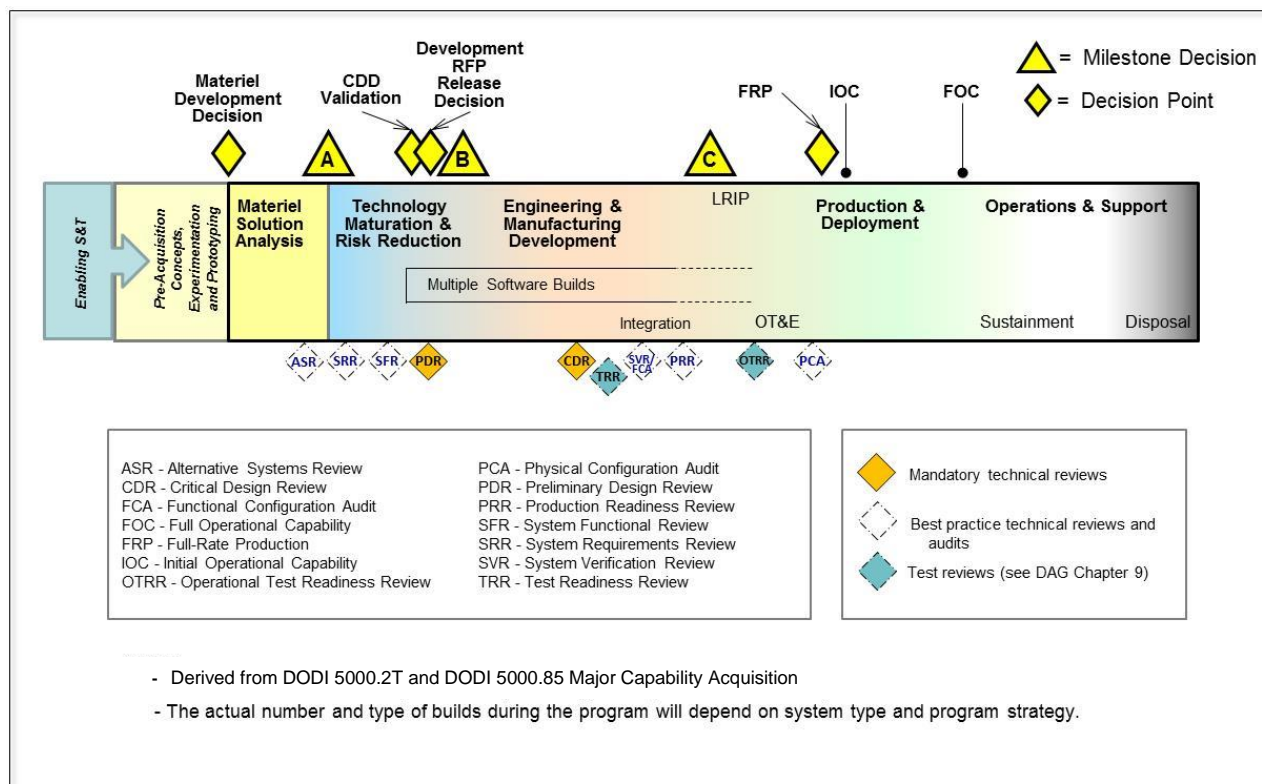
= Milestone Decision
= Decision Point

Materiel Development Decision

CDD Validation

Development RFP Release Decision

FRP

IOC

FOC

A

B

C

Enabling S&T

Pre-Acquisition Concepts, Experimentation and Prototyping

Materiel Solution Analysis

Technology Maturation & Risk Reduction

Engineering & Manufacturing Development

LRIP

Production & Deployment

Operations & Support

Multiple Software Builds

Integration

OT&E

Sustainment

Disposal

ASR SRR SFR PDR CDR TRR SVR/FCA PRR OTRR PCA

ASR - Alternative Systems Review
CDR - Critical Design Review
FCA - Functional Configuration Audit
FOC - Full Operational Capability
FRP - Full-Rate Production
IOC - Initial Operational Capability
OTRR - Operational Test Readiness Review

PCA - Physical Configuration Audit
PDR - Preliminary Design Review
PRR - Production Readiness Review
SFR - System Functional Review
SRR - System Requirements Review
SVR - System Verification Review
TRR - Test Readiness Review

Mandatory technical reviews

Best practice technical reviews and audits

Test reviews (see DAG Chapter 9)

- Derived from DODI 5000.2T and DODI 5000.85 Major Capability Acquisition

- The actual number and type of builds during the program will depend on system type and program strategy.